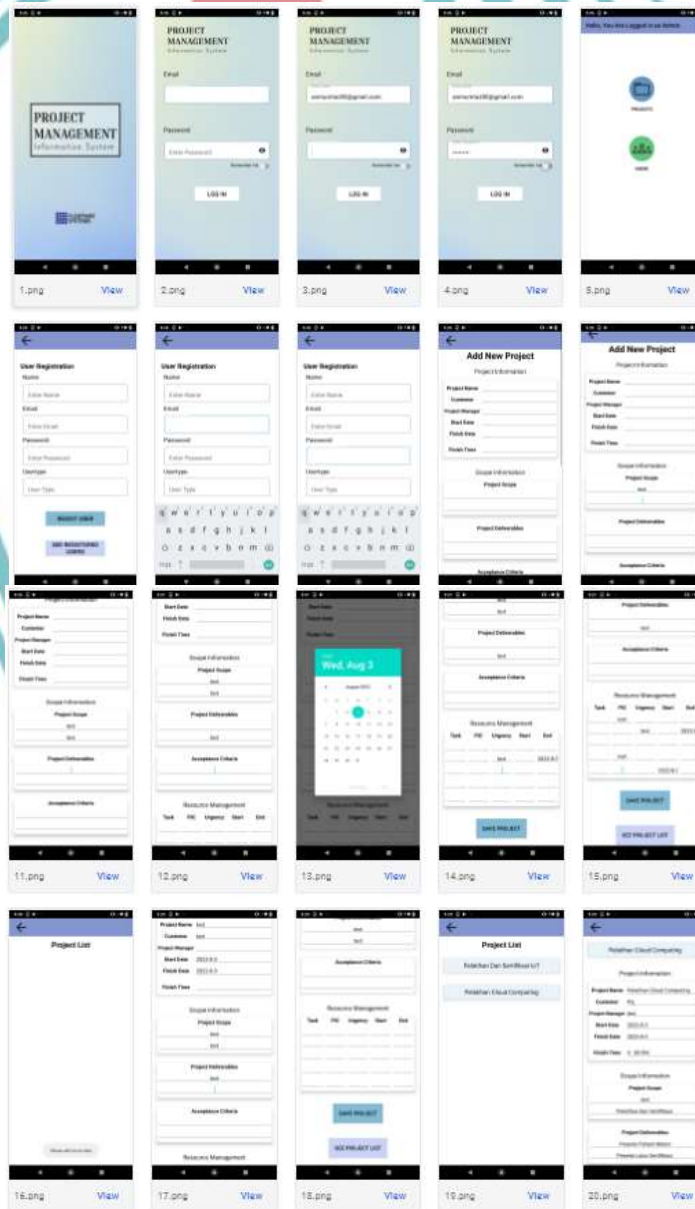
PROJECT MANAGEMENT Information System

1.png View

PROJECT MANAGEMENT Information System

Email

Password

Enter Password

Remember me

LOG IN

2.png View

PROJECT MANAGEMENT Information System

Email

Password

Remember me

LOG IN

3.png View

PROJECT MANAGEMENT Information System

Email

Password

Remember me

LOG IN

4.png View

Hello, You Are Logged in as Admin

PROJECTS

USERS

5.png View

User Registration

Name

Enter Name

Email

Enter Email

Password

Enter Password

UserType

User Type

REGIST USER

SEE REGISTERED USERS

User Registration

Name

Enter Name

Email

Password

Enter Password

UserType

User Type

q w e r t y u i o p

a s d f g h j k l

z x c v b n m

User Registration

Name

Enter Name

Email

Enter Email

Password

UserType

User Type

q w e r t y u i o p

a s d f g h j k l

z x c v b n m

Add New Project

Project Information

Project Name

Customer

Project Manager

Start Date

Finish Date

Finish Time

Scope Information

Project Scope

Project Deliverables

Acceptance Criteria

Add New Project

Project Information

Project Name

Customer

Project Manager

Start Date

Finish Date

Finish Time

Scope Information

Project Scope

Project Deliverables

Acceptance Criteria

Project Name

Customer

Project Manager

Start Date

Finish Date

Finish Time

Scope Information

Project Scope

Project Deliverables

Acceptance Criteria

11.png View

Start Date

Finish Date

Finish Time

Scope Information

Project Scope

Project Deliverables

Acceptance Criteria

Resource Management

Task PIC Urgency Start End

12.png View

Start Date

Finish Date

Finish Time

Wed, Aug 3

Resource Management

Task PIC Urgency Start End

13.png View

Project Deliverables

Acceptance Criteria

Resource Management

Task PIC Urgency Start End

SAVE PROJECT

14.png View

Project Deliverables

Acceptance Criteria

Resource Management

Task PIC Urgency Start End

SAVE PROJECT

SEE PROJECT LIST

15.png View

Project List

16.png View

Project Name

Customer

Project Manager

Start Date

Finish Date

Finish Time

Scope Information

Project Scope

Project Deliverables

Acceptance Criteria

Resource Management

17.png View

Acceptance Criteria

Resource Management

Task PIC Urgency Start End

SAVE PROJECT

SEE PROJECT LIST

18.png View

Project List

Pelatihan Dan Sertifikasi IoT

Pelatihan Cloud Computing

19.png View

Pelatihan Cloud Computing

Project Information

Project Name Pelatihan Cloud Computing

Customer

Project Manager

Start Date

Finish Date

Finish Time

Scope Information

Project Scope

Project Deliverables

20.png View